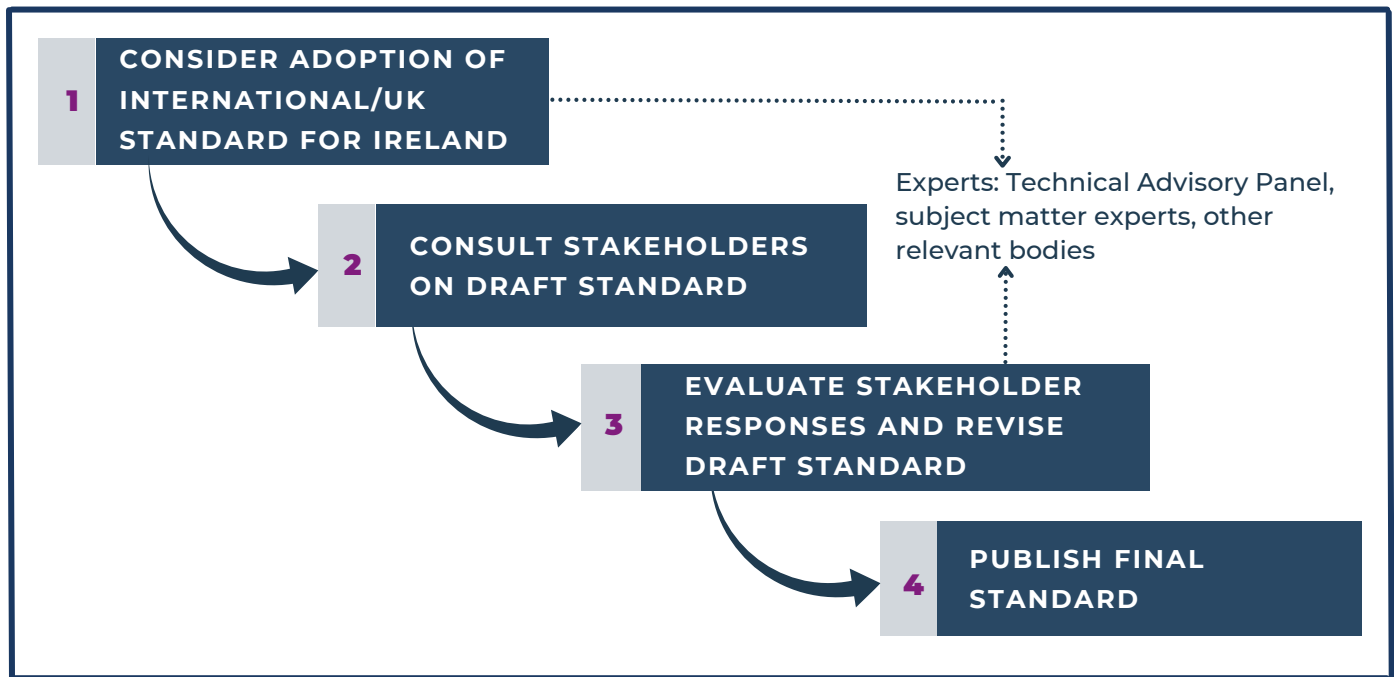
1 CONSIDER ADOPTION OF INTERNATIONAL/UK STANDARD FOR IRELAND

Experts: Technical Advisory Panel, subject matter experts, other relevant bodies

2 CONSULT STAKEHOLDERS ON DRAFT STANDARD

3 EVALUATE STAKEHOLDER RESPONSES AND REVISE DRAFT STANDARD

4 PUBLISH FINAL STANDARD